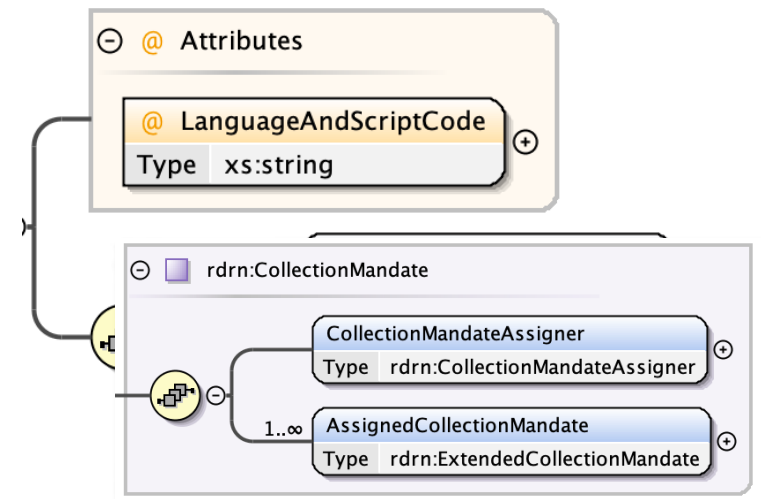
@ Attributes

@ LanguageAndScriptCode
Type xs:string

rdrn:CollectionMandate

CollectionMandateAssigner
Type rdrn:CollectionMandateAssigner

1..∞

AssignedCollectionMandate
Type rdrn:ExtendedCollectionMandate